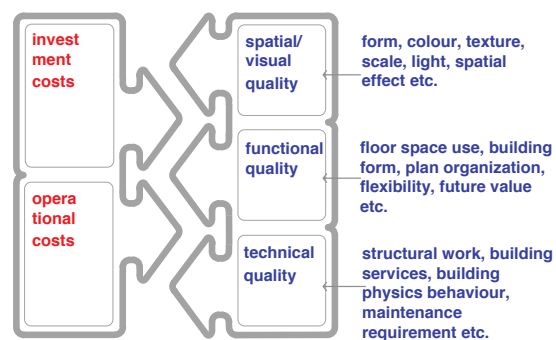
invest ment costs

opera tional costs

spatial/ visual quality

form, colour, texture, scale, light, spatial effect etc.

functional quality

floor space use, building form, plan organization, flexibility, future value etc.

technical quality

structural work, building services, building physics behaviour, maintenance requirement etc.